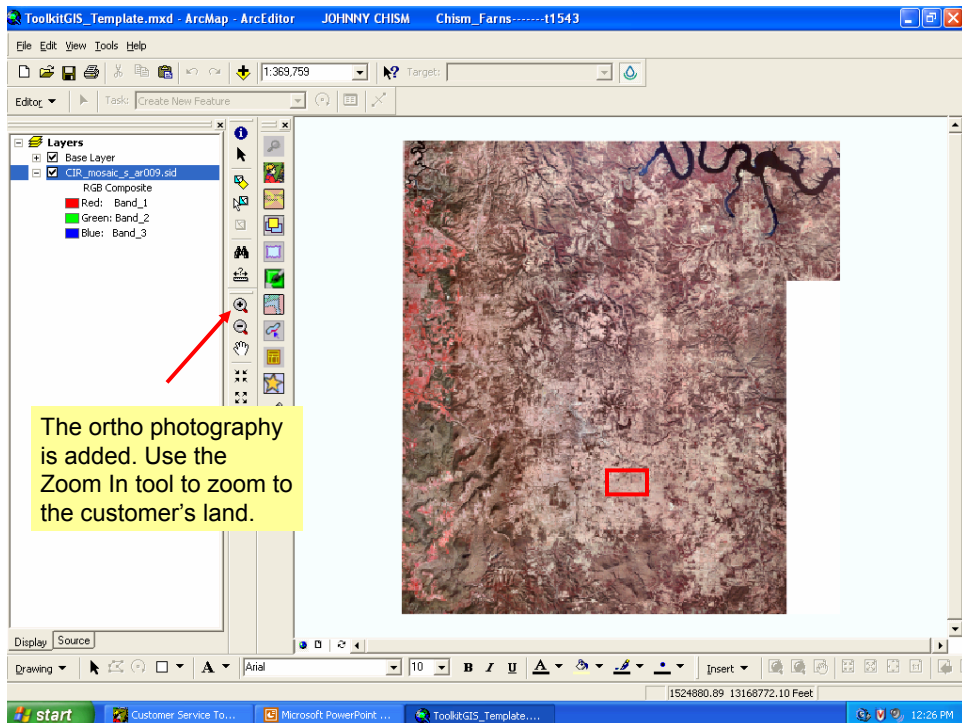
ToolkitGIS_Template.mxd - ArcMap - ArcEditor JOHNNY CHISM Chism_Farns-------t1543

File Edit View Tools Help

1:369,759

Target:

Editor

Task: Create New Feature

Layers
Base Layer
CIR_mosaic_s_ar009.sid
RGB Composite
Red: Band_1
Green: Band_2
Blue: Band_3

The ortho photography is added. Use the Zoom In tool to zoom to the customer's land.

Display Source

Drawing

Arial

10

B I U

Insert

1524880.89 13168772.10 Feet

start

Customer Service To...

Microsoft PowerPoint ...

ToolkitGIS_Template....

12:26 PM